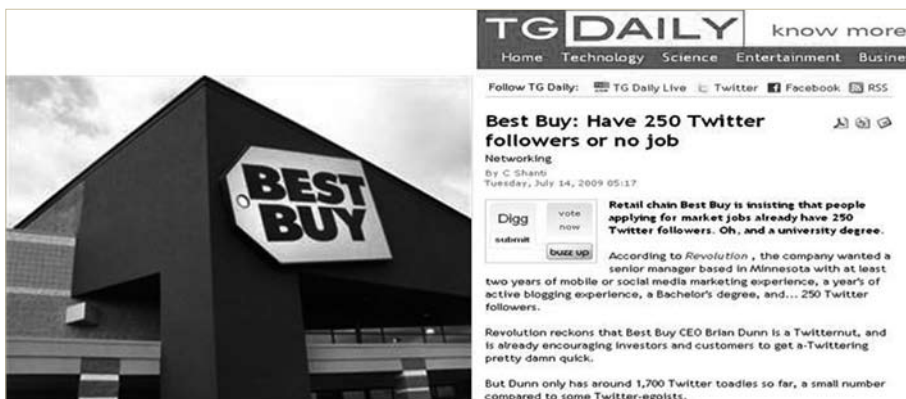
BEST BUY

TG DAILY know more

Home Technology Science Entertainment Busine

Follow TG Daily: TG Daily Live Twitter Facebook RSS

Best Buy: Have 250 Twitter followers or no job

Networking

By C Shanti
Tuesday, July 14, 2009 05:17

Digg vote now submit buzz up

Retail chain Best Buy is insisting that people applying for market jobs already have 250 Twitter followers. Oh, and a university degree.

According to Revolution , the company wanted a senior manager based in Minnesota with at least two years of mobile or social media marketing experience, a year's of active blogging experience, a Bachelor's degree, and... 250 Twitter followers.

Revolution reckons that Best Buy CEO Brian Dunn is a Twitternut, and is already encouraging investors and customers to get a-Twittering pretty damn quick.

But Dunn only has around 1,700 Twitter toadies so far, a small number compared to some Twitter-egoists.